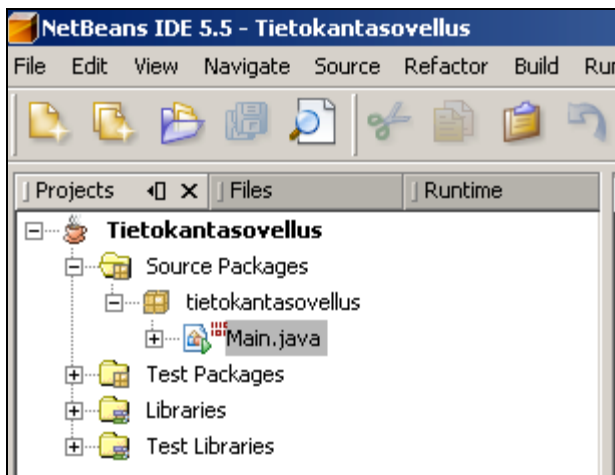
NetBeans IDE 5.5 - Tietokantasovellus

File Edit View Navigate Source Refactor Build Ru

Projects Files Runtime

Tietokantasovellus
Source Packages
tietokantasovellus
Main.java
Test Packages
Libraries
Test Libraries